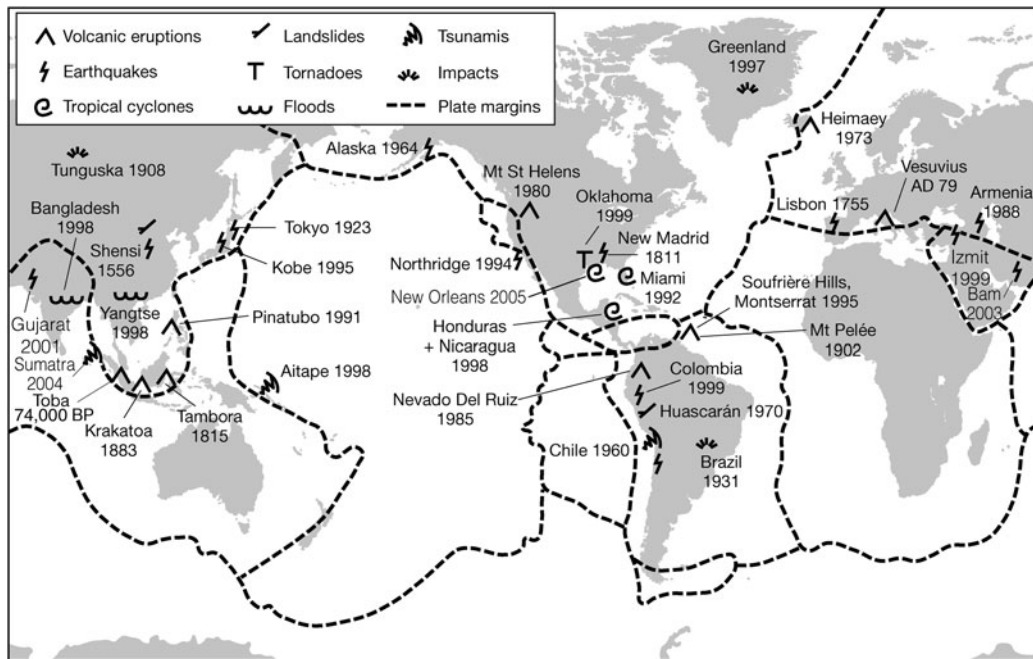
Volcanic eruptions
Earthquakes
Tropical cyclones
Landslides
Tornadoes
Floods
Tsunamis
Impacts
Plate margins

Greenland 1997
Heimaey 1973
Tunguska 1908
Alaska 1964
Mt St Helens 1980
Oklahoma 1999
New Madrid 1811
Vesuvius AD 79
Armenia 1988
Lisbon 1755
Bangladesh 1998
Shensi 1556
Tokyo 1923
Kobe 1995
Northridge 1994
Miami 1992
New Orleans 2005
Izmit 1999
Bam 2003
Soufrière Hills, Montserrat 1995
Gujarat 2001
Yangtse 1998
Pinatubo 1991
Honduras + Nicaragua 1998
Mt Pelée 1902
Sumatra 2004
Toba 74,000 BP
Krakatoa 1883
Tambora 1815
Aitape 1998
Nevado Del Ruiz 1985
Colombia 1999
Huascarán 1970
Chile 1960
Brazil 1931